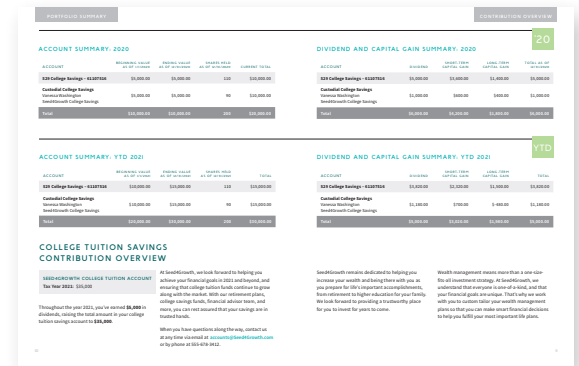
PORTFOLIO SUMMARY

CONTRIBUTION OVERVIEW

ACCOUNT SUMMARY: 2020

| ACCOUNT | BEGINNING VALUE AS OF 1/1/2020 | ENDING VALUE AS OF 12/31/2020 | SHARES HELD AS OF 12/31/2020 | CURRENT TOTAL |
|---|---|---|---|---|
| 529 College Savings – 01207526 | $5,000.00 | $5,000.00 | 120 | $10,000.00 |
| Custodial College Savings Vanessa Washington Seed4Growth College Savings | $5,000.00 | $5,000.00 | 90 | $20,000.00 |
| Total | $10,000.00 | $10,000.00 | 305 | $20,000.00 |

DIVIDEND AND CAPITAL GAIN SUMMARY: 2020

'20

| ACCOUNT | DIVIDEND | SHORT-TERM CAPITAL GAIN | LONG-TERM CAPITAL GAIN | TOTAL AS OF 12/31/2020 |
|---|---|---|---|---|
| 529 College Savings – 01207526 | $5,000.00 | $3,000.00 | $1,000.00 | $5,000.00 |
| Custodial College Savings Vanessa Washington Seed4Growth College Savings | $1,000.00 | $600.00 | $400.00 | $1,000.00 |
| Total | $6,000.00 | $4,200.00 | $1,800.00 | $6,000.00 |

ACCOUNT SUMMARY: YTD 2021

| ACCOUNT | BEGINNING VALUE AS OF 1/1/2021 | ENDING VALUE AS OF 12/31/2021 | SHARES HELD AS OF 12/31/2021 | TOTAL |
|---|---|---|---|---|
| 529 College Savings – 01207526 | $10,000.00 | $15,000.00 | 110 | $15,000.00 |
| Custodial College Savings Vanessa Washington Seed4Growth College Savings | $10,000.00 | $15,000.00 | 90 | $15,000.00 |
| Total | $20,000.00 | $30,000.00 | 200 | $30,000.00 |

DIVIDEND AND CAPITAL GAIN SUMMARY: YTD 2021

YTD

| ACCOUNT | DIVIDEND | SHORT-TERM CAPITAL GAIN | LONG-TERM CAPITAL GAIN | TOTAL |
|---|---|---|---|---|
| 529 College Savings – 01207526 | $3,620.00 | $2,320.00 | $1,300.00 | $3,620.00 |
| Custodial College Savings Vanessa Washington Seed4Growth College Savings | $1,160.00 | $700.00 | $460.00 | $1,160.00 |
| Total | $5,000.00 | $3,020.00 | $1,980.00 | $5,000.00 |

COLLEGE TUITION SAVINGS CONTRIBUTION OVERVIEW

SEED4GROWTH COLLEGE TUITION ACCOUNT
Tax Year 2021: $35,000

Throughout the year 2021, you've earned $5,000 in dividends, raising the total amount in your college tuition savings account to $35,000.

At Seed4Growth, we look forward to helping you achieve your financial goals in 2021 and beyond, and ensuring that college tuition funds continue to grow along with the market. With our retirement plans, college savings funds, financial advisor team, and more, you can rest assured that your savings are in trusted hands.

When you have questions along the way, contact us at any time via email at accounts@Seed4Growth.com or by phone at 555-079-3412.

Seed4Growth remains dedicated to helping you increase your wealth and bring them with you as you prepare for life's important accomplishments, from retirement to higher education for your family. We look forward to providing a trustworthy place for you to invest for years to come.

Wealth management means more than a one-size-fits-all investment strategy. At Seed4Growth, we understand that everyone is one-of-a-kind, and that your financial goals are unique. That's why we work with you to custom tailor your wealth management plans so that you can make smart financial decisions to help you fulfill your most important life plans.